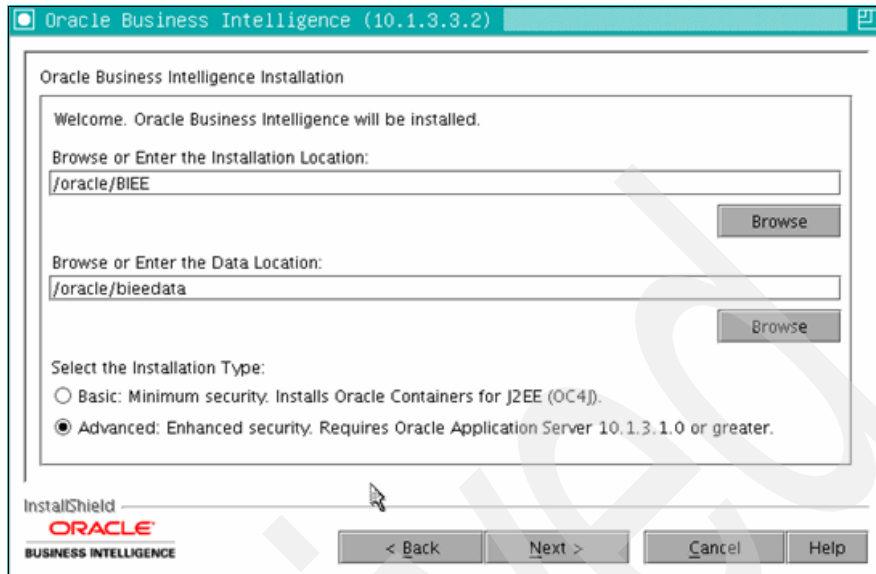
Oracle Business Intelligence (10.1.3.3.2)

Oracle Business Intelligence Installation

Welcome. Oracle Business Intelligence will be installed.

Browse or Enter the Installation Location:

/oracle/BIEE

Browse

Browse or Enter the Data Location:

/oracle/bieedata

Browse

Select the Installation Type:

Basic: Minimum security. Installs Oracle Containers for J2EE (OC4J).

Advanced: Enhanced security. Requires Oracle Application Server 10.1.3.1.0 or greater.

InstallShield

ORACLE

BUSINESS INTELLIGENCE

< Back

Next >

Cancel

Help